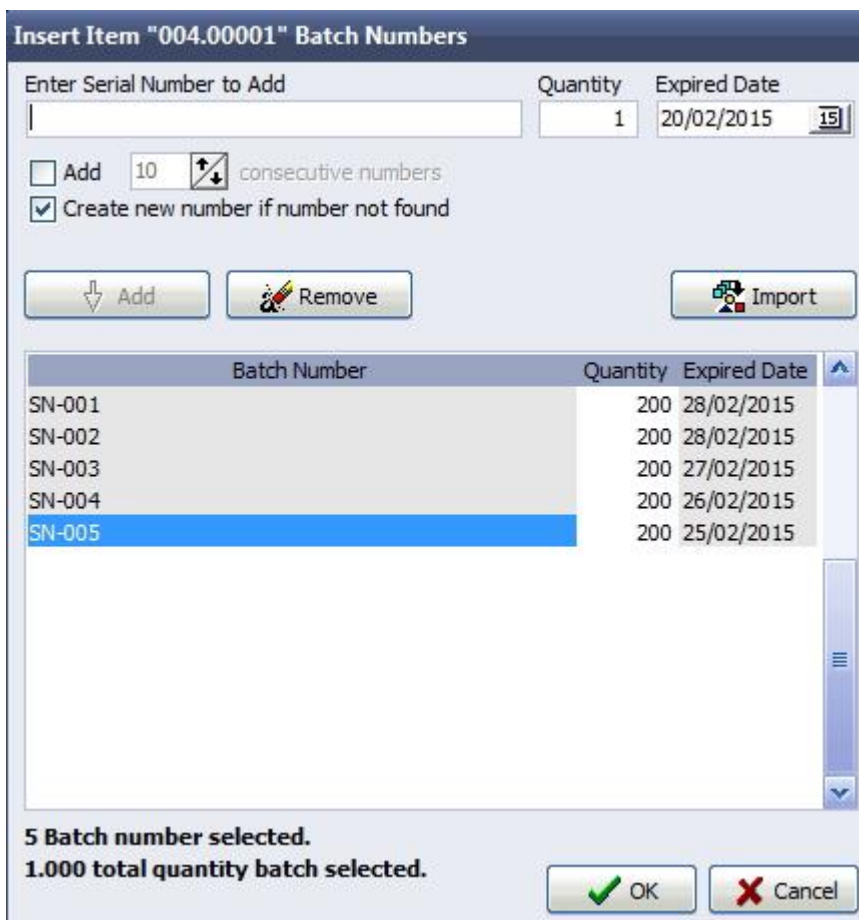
Insert Item "004.00001" Batch Numbers

Enter Serial Number to Add

Quantity
1

Expired Date
20/02/2015

15

Add 10 consecutive numbers

Create new number if number not found

Add

Remove

Import

| Batch Number | Quantity | Expired Date |
|---|---|---|
| SN-001 | 200 | 28/02/2015 |
| SN-002 | 200 | 28/02/2015 |
| SN-003 | 200 | 27/02/2015 |
| SN-004 | 200 | 26/02/2015 |
| SN-005 | 200 | 25/02/2015 |

5 Batch number selected.
1.000 total quantity batch selected.

OK

Cancel